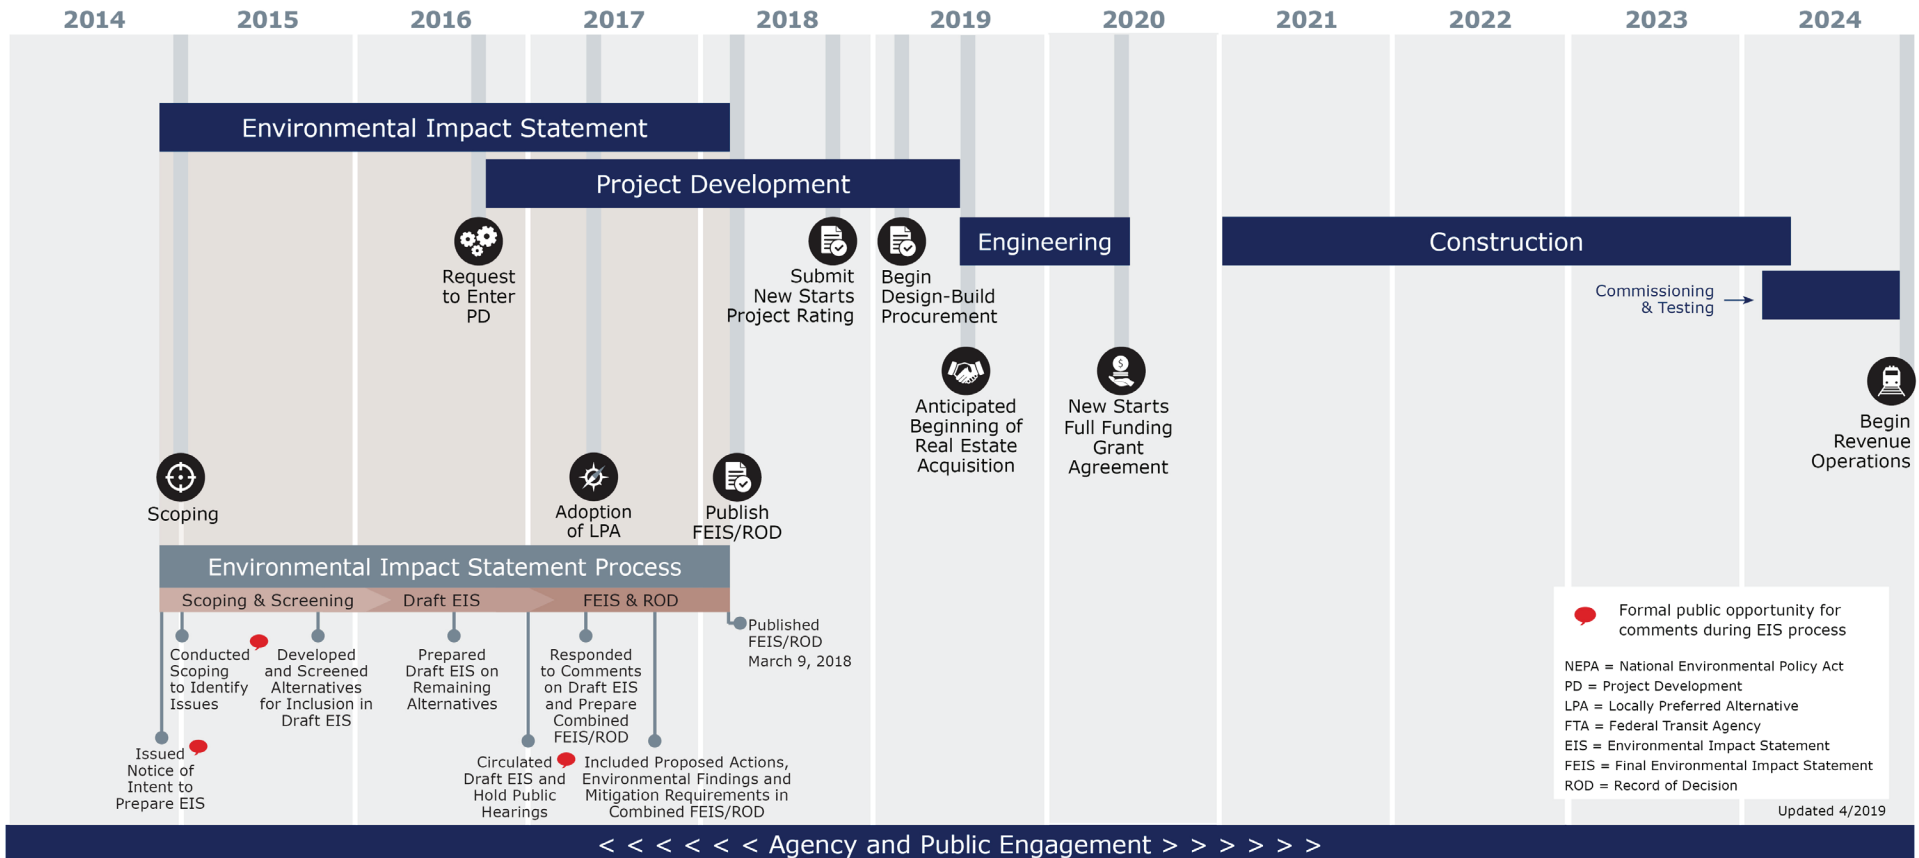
2014 2015 2016 2017 2018 2019 2020 2021 2022 2023 2024

Environmental Impact Statement

Project Development

Engineering

Construction

Request to Enter PD

Submit New Starts Project Rating

Begin Design-Build Procurement

Commissioning & Testing

Anticipated Beginning of Real Estate Acquisition

New Starts Full Funding Grant Agreement

Begin Revenue Operations

Scoping

Adoption of LPA

Publish FEIS/ROD

Environmental Impact Statement Process

Scoping & Screening

Draft EIS

FEIS & ROD

Published FEIS/ROD March 9, 2018

Conducted Scoping to Identify Issues

Developed and Screened Alternatives for Inclusion in Draft EIS

Prepared Draft EIS on Remaining Alternatives

Responded to Comments on Draft EIS and Prepare Combined FEIS/ROD

Issued Notice of Intent to Prepare EIS

Circulated Draft EIS and Hold Public Hearings

Included Proposed Actions, Environmental Findings and Mitigation Requirements in Combined FEIS/ROD

Formal public opportunity for comments during EIS process

NEPA = National Environmental Policy Act
PD = Project Development
LPA = Locally Preferred Alternative
FTA = Federal Transit Agency
EIS = Environmental Impact Statement
FEIS = Final Environmental Impact Statement
ROD = Record of Decision

Updated 4/2019

< < < < < < Agency and Public Engagement > > > > > >